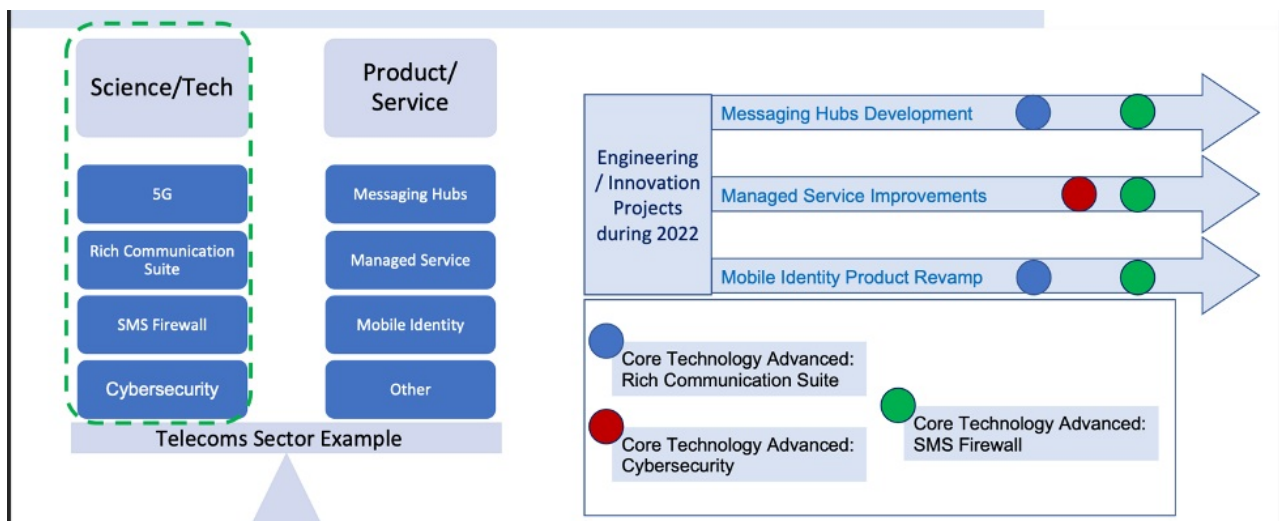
Science/Tech

5G

Rich Communication Suite

SMS Firewall

Cybersecurity

Product/ Service

Messaging Hubs

Managed Service

Mobile Identity

Other

Telecoms Sector Example

Engineering / Innovation Projects during 2022

Messaging Hubs Development

Managed Service Improvements

Mobile Identity Product Revamp

Core Technology Advanced: Rich Communication Suite

Core Technology Advanced: Cybersecurity

Core Technology Advanced: SMS Firewall